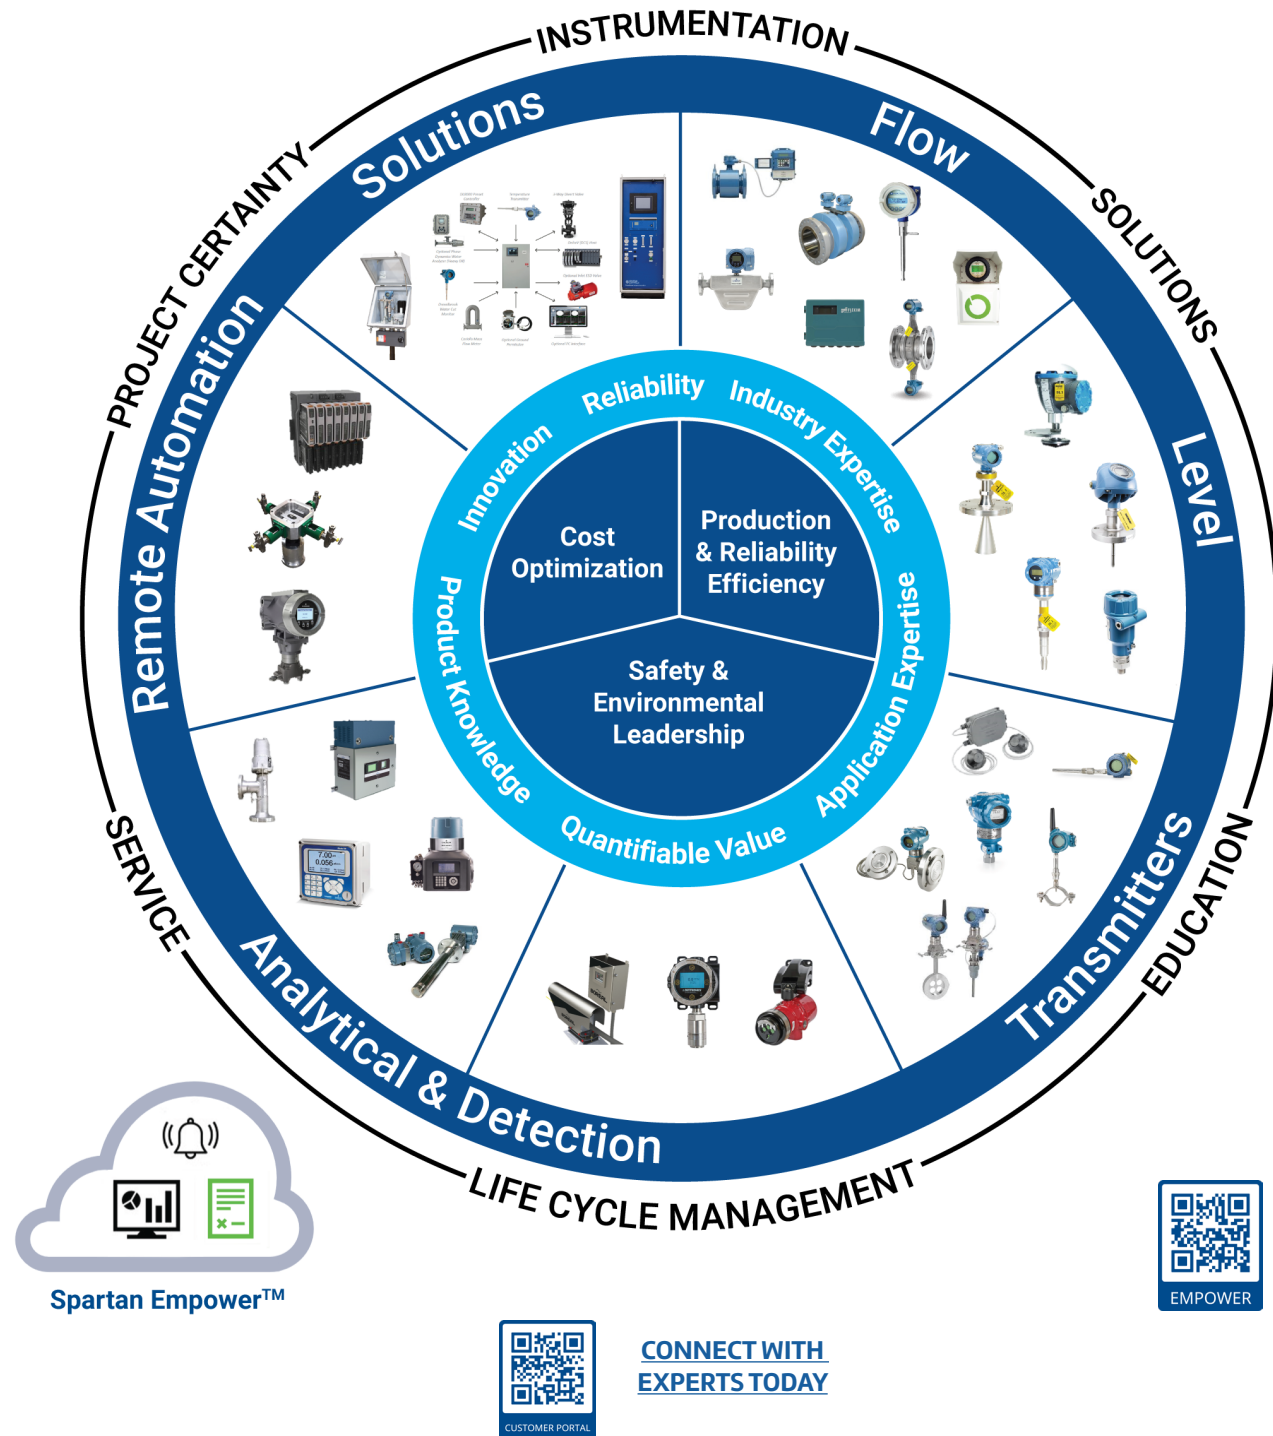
INSTRUMENTATION
SOLUTIONS
EDUCATION
LIFE CYCLE MANAGEMENT
SERVICE
PROJECT CERTAINTY

Solutions
Flow
Level
Transmitters
Analytical & Detection
Remote Automation

Reliability
Industry Expertise
Application Expertise
Quantifiable Value
Product Knowledge
Innovation

Cost Optimization
Production & Reliability Efficiency
Safety & Environmental Leadership

Spartan Empower™

EMPOWER

CUSTOMER PORTAL

CONNECT WITH EXPERTS TODAY